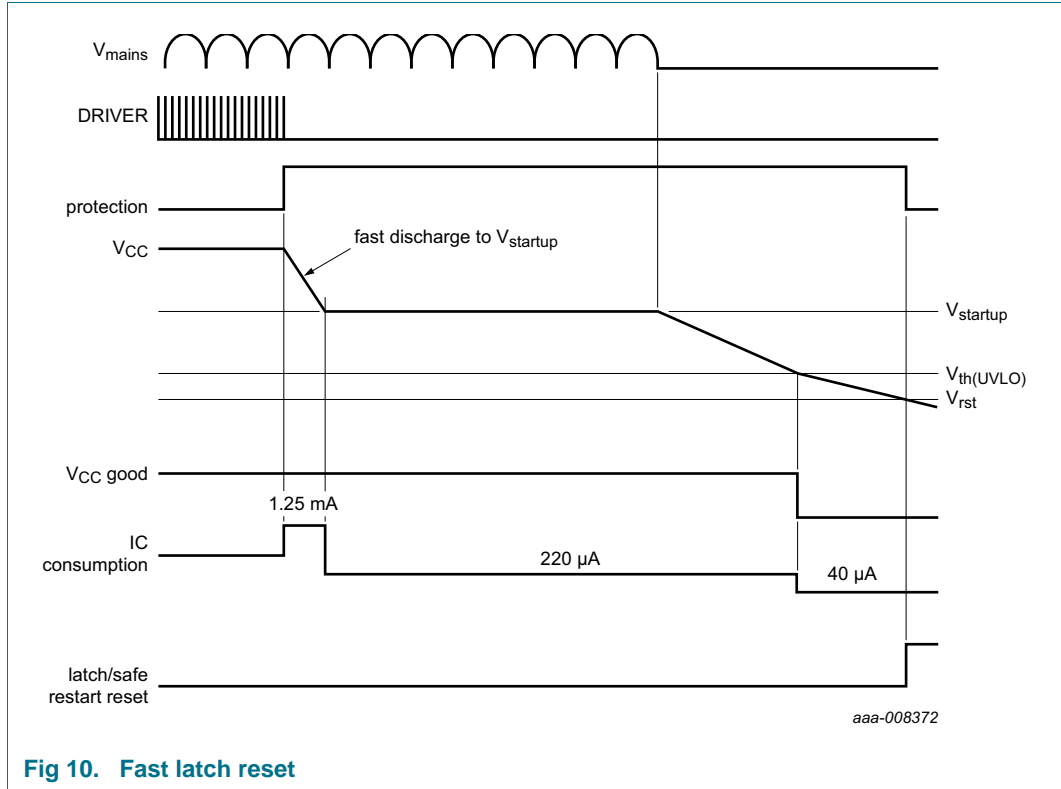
$V_{mains}$

DRIVER

protection

$V_{CC}$

fast discharge to $V_{startup}$

$V_{startup}$

$V_{th(UVLO)}$

$V_{rst}$

$V_{CC}$ good

1.25 mA

IC consumption

220 μA

40 μA

latch/safe restart reset

aaa-008372

**Fig 10. Fast latch reset**